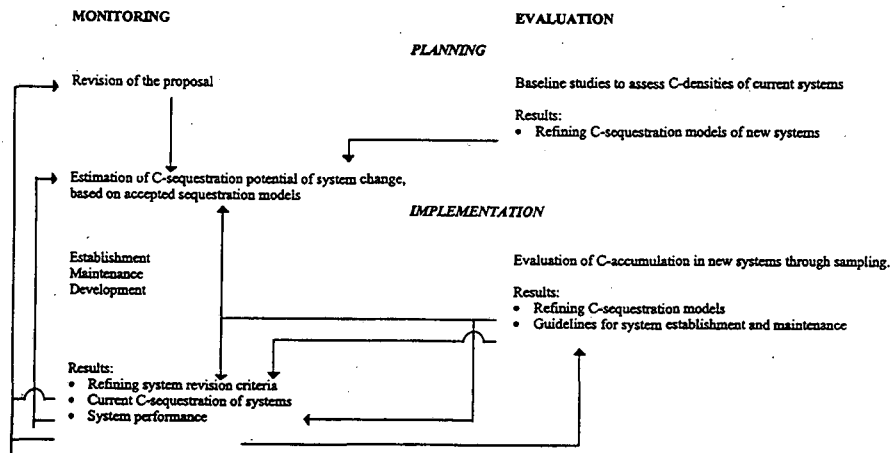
MONITORING

EVALUATION

PLANNING

Revision of the proposal

Baseline studies to assess C-densities of current systems

Results:
• Refining C-sequestration models of new systems

Estimation of C-sequestration potential of system change, based on accepted sequestration models

IMPLEMENTATION

Establishment
Maintenance
Development

Evaluation of C-accumulation in new systems through sampling.

Results:
• Refining C-sequestration models
• Guidelines for system establishment and maintenance

Results:
• Refining system revision criteria
• Current C-sequestration of systems
• System performance